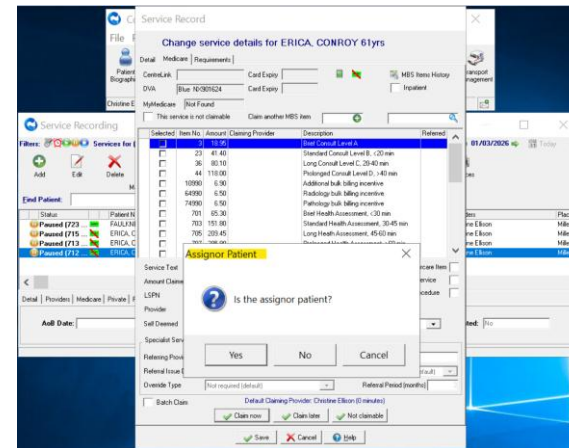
Service Record

Change service details for ERICA, CONROY 61yrs

Detail | Medicare | Requirements

CentreLink | Card Expiry | MBS Items History
DVA | Blue N·S90624 | Card Expiry | Inpatient
MyMedicare | Not Found
This service is not claimable | Claim another MBS item

| Selected | Item No. | Amount | Claiming Provider | Description | Referred |
|---|---|---|---|---|---|
| | 3 | 18.95 | | Brief Consult Level A | |
| | 23 | 41.40 | | Standard Consult Level B, <20 min | |
| | 36 | 80.10 | | Long Consult Level C, 20-40 min | |
| | 44 | 118.00 | | Prolonged Consult Level D, >40 min | |
| | 10990 | 6.90 | | Additional bulk billing incentive | |
| | 64990 | 6.50 | | Radiology bulk billing incentive | |
| | 74990 | 6.50 | | Pathology bulk billing incentive | |
| | 701 | 65.30 | | Brief Health Assessment, <30 min | |
| | 703 | 151.80 | | Standard Health Assessment, 30-45 min | |
| | 705 | 209.45 | | Long Health Assessment, 45-60 min | |

Service Text
Amount Claimed
LSPN
Provider
Self Deemed
Specialist Service
Referring Provider
Referral Issue D
Override Type | Not required (default) | Referral Period (months)
Batch Claim | Default Claiming Provider: Christine Ellison (0 minutes)
Claim now | Claim later | Not claimable
Save | Cancel | Help

Assignor Patient
Is the assignor patient?
Yes | No | Cancel

Service Recording
Filters: | Services for | 01/03/2026 | Today
Add | Edit | Delete
Find Patient:

| Status | Patient N |
|---|---|
| Paused (723 ... | FAULKN |
| Paused (715 ... | ERICA, C |
| Paused (713 ... | ERICA, C |
| Paused (712 ... | ERICA, C |

Detail | Providers | Medicare | Private | F
AoB Date:
rine Ellison | Mille
rine Ellison | Mille
rine Ellison | Mille
rine Ellison | Mille
ited: No
File
Patient Biography
Christine E
Transport Management